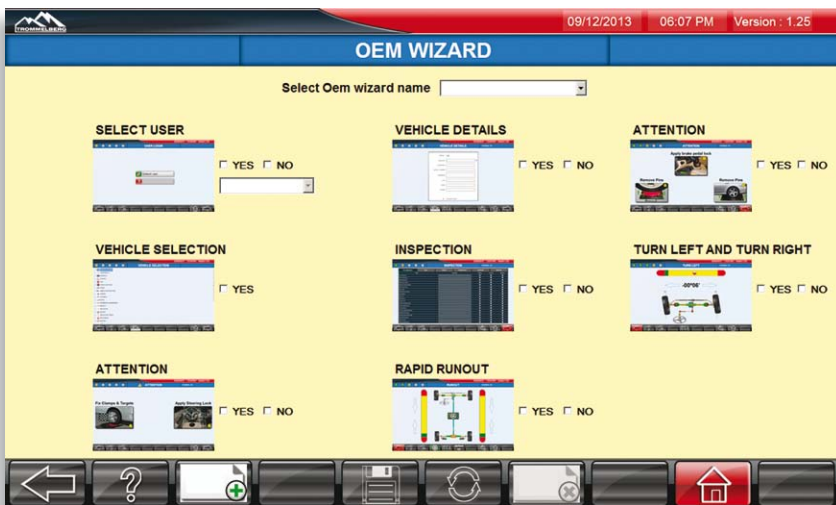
TROMMELBERG

09/12/2013 06:07 PM Version : 1.25

OEM WIZARD

Select Oem wizard name

SELECT USER
YES NO

VEHICLE DETAILS
YES NO

ATTENTION
Apply brake pedal lock
Remove Pins
Remove Pins
YES NO

VEHICLE SELECTION
YES

INSPECTION
YES NO

TURN LEFT AND TURN RIGHT
-00°06'
YES NO

ATTENTION
Fix Clamps & Targets
Apply Steering Lock
YES NO

RAPID RUNOUT
YES NO